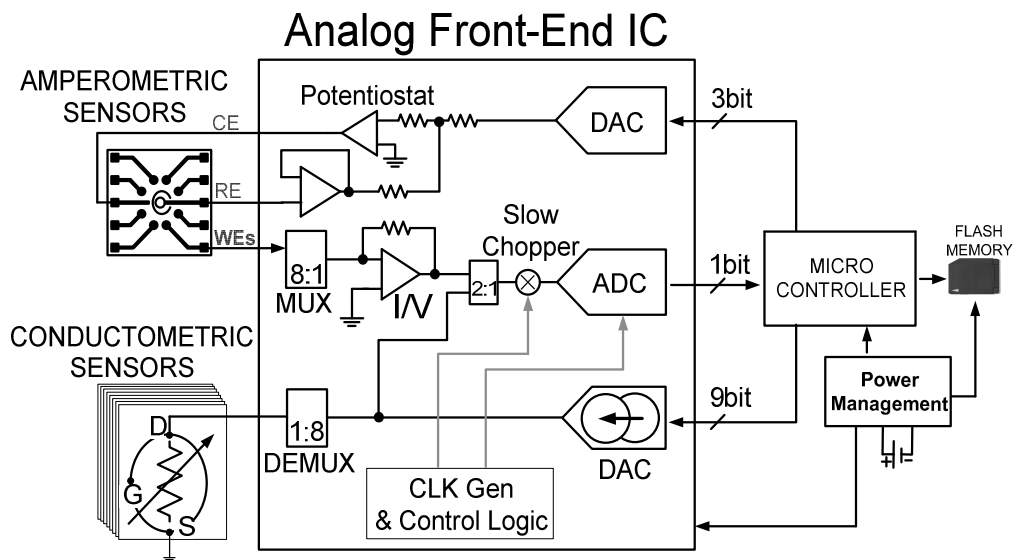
Analog Front-End IC

AMPEROMETRIC SENSORS

Potentiostat

CE

RE

WEs

DAC

3bit

Slow Chopper

8:1 MUX

I/V

2:1

ADC

1bit

MICRO CONTROLLER

FLASH MEMORY

CONDUCTOMETRIC SENSORS

D

G

S

1:8 DEMUX

DAC

9bit

Power Management

CLK Gen & Control Logic